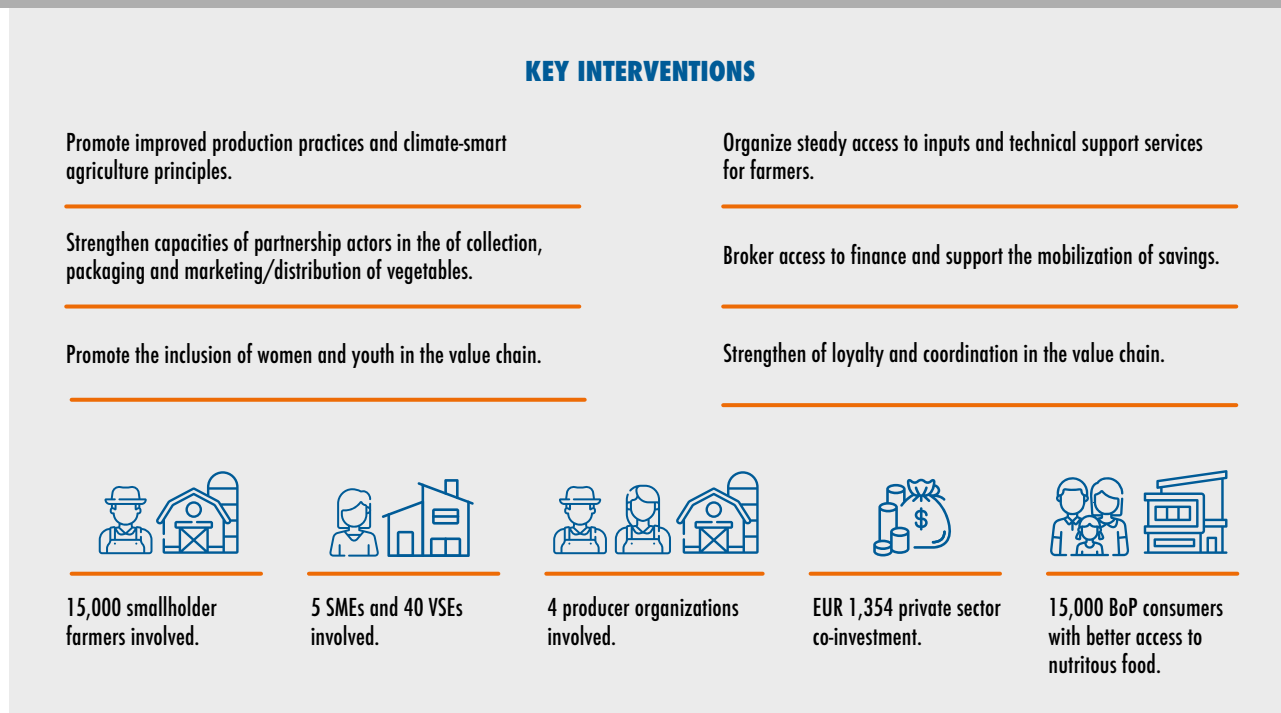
KEY INTERVENTIONS

Promote improved production practices and climate-smart agriculture principles.

Strengthen capacities of partnership actors in the of collection, packaging and marketing/distribution of vegetables.

Promote the inclusion of women and youth in the value chain.

Organize steady access to inputs and technical support services for farmers.

Broker access to finance and support the mobilization of savings.

Strengthen of loyalty and coordination in the value chain.

$

15,000 smallholder farmers involved.

5 SMEs and 40 VSEs involved.

4 producer organizations involved.

EUR 1,354 private sector co-investment.

15,000 BoP consumers with better access to nutritous food.